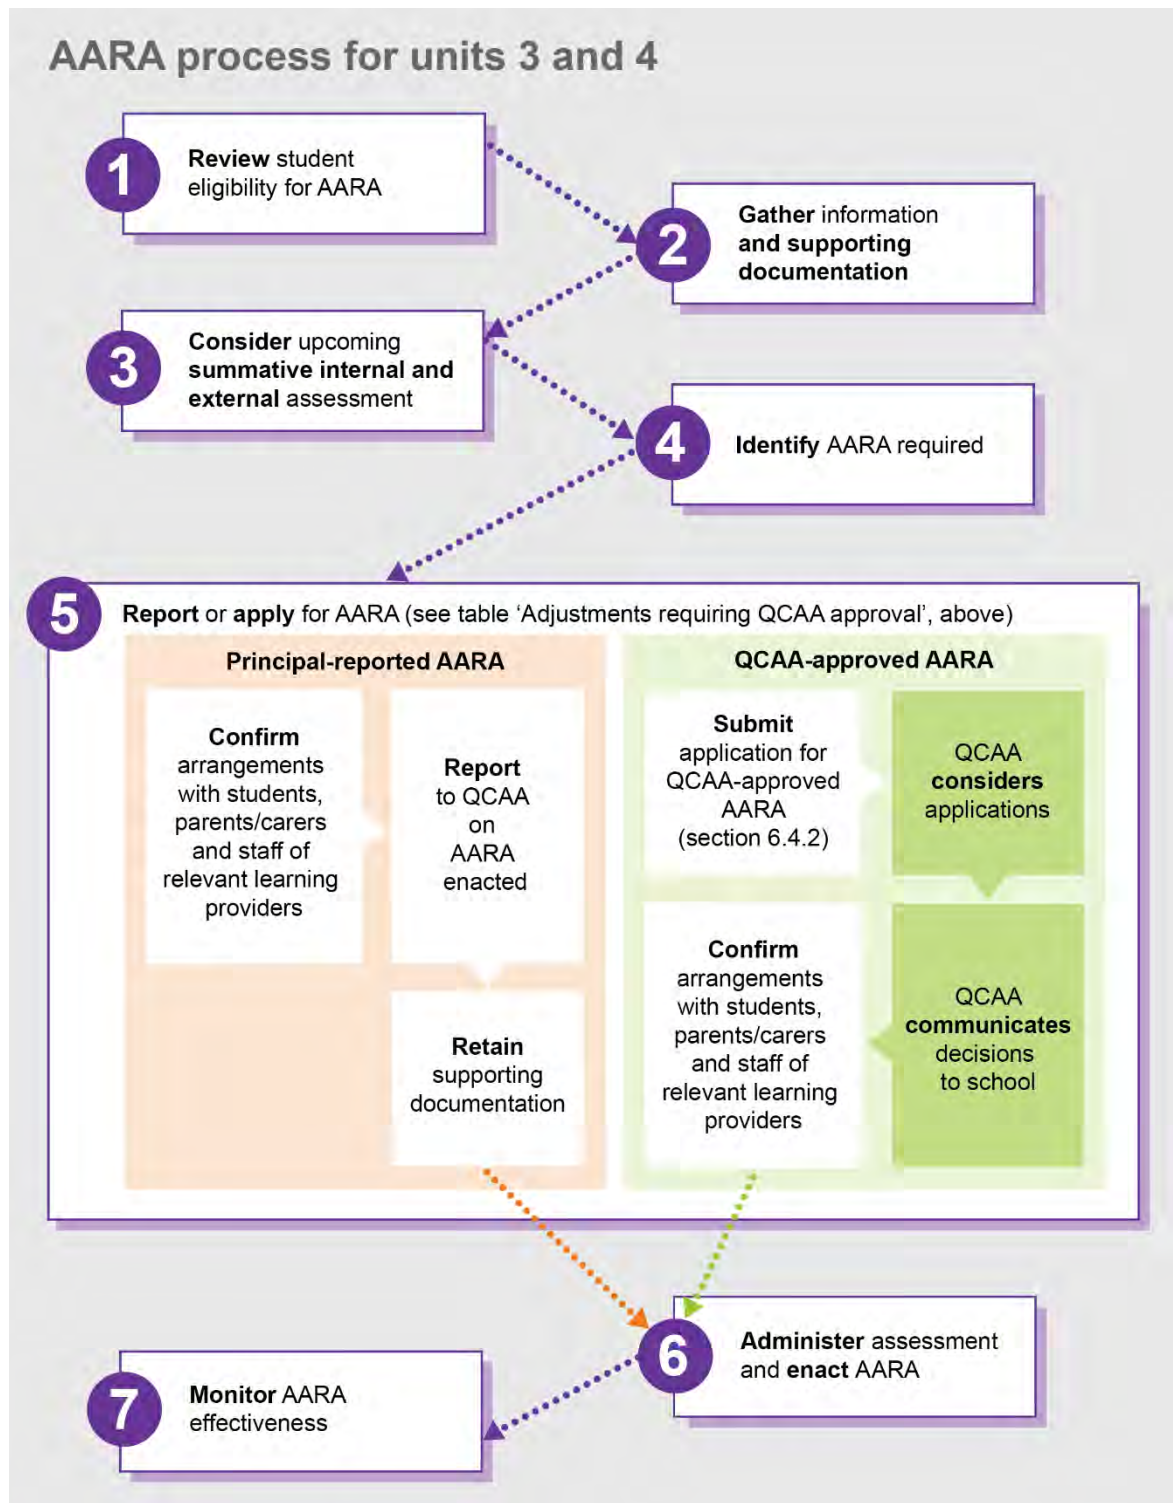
AARA process for units 3 and 4

1 Review student eligibility for AARA

2 Gather information and supporting documentation

3 Consider upcoming summative internal and external assessment

4 Identify AARA required

5 Report or apply for AARA (see table 'Adjustments requiring QCAA approval', above)

Principal-reported AARA

Confirm arrangements with students, parents/carers and staff of relevant learning providers

Report to QCAA on AARA enacted

Retain supporting documentation

QCAA-approved AARA

Submit application for QCAA-approved AARA (section 6.4.2)

QCAA considers applications

QCAA communicates decisions to school

Confirm arrangements with students, parents/carers and staff of relevant learning providers

6 Administer assessment and enact AARA

7 Monitor AARA effectiveness